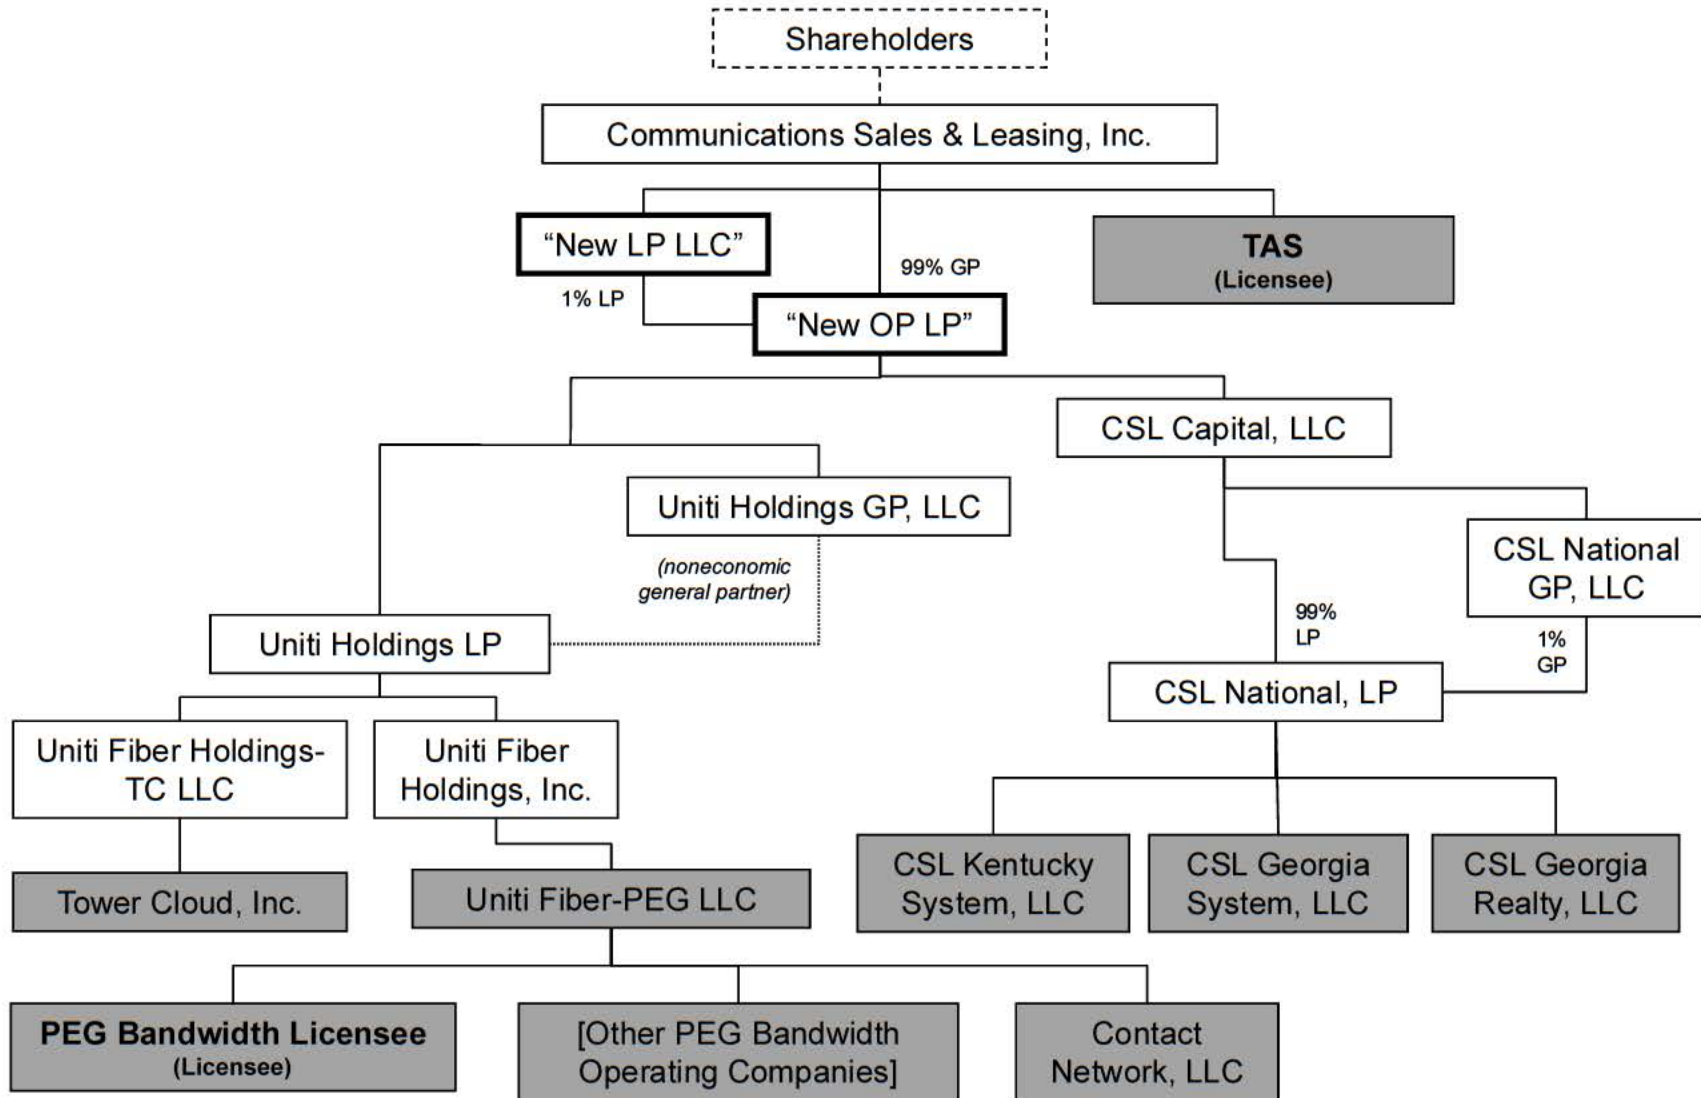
Shareholders

Communications Sales & Leasing, Inc.

"New LP LLC"

99% GP

TAS
(Licensee)

1% LP

"New OP LP"

CSL Capital, LLC

Uniti Holdings GP, LLC

(noneconomic general partner)

CSL National GP, LLC

99% LP

1% GP

Uniti Holdings LP

CSL National, LP

Uniti Fiber Holdings-TC LLC

Uniti Fiber Holdings, Inc.

Tower Cloud, Inc.

Uniti Fiber-PEG LLC

CSL Kentucky System, LLC

CSL Georgia System, LLC

CSL Georgia Realty, LLC

PEG Bandwidth Licensee
(Licensee)

[Other PEG Bandwidth Operating Companies]

Contact Network, LLC